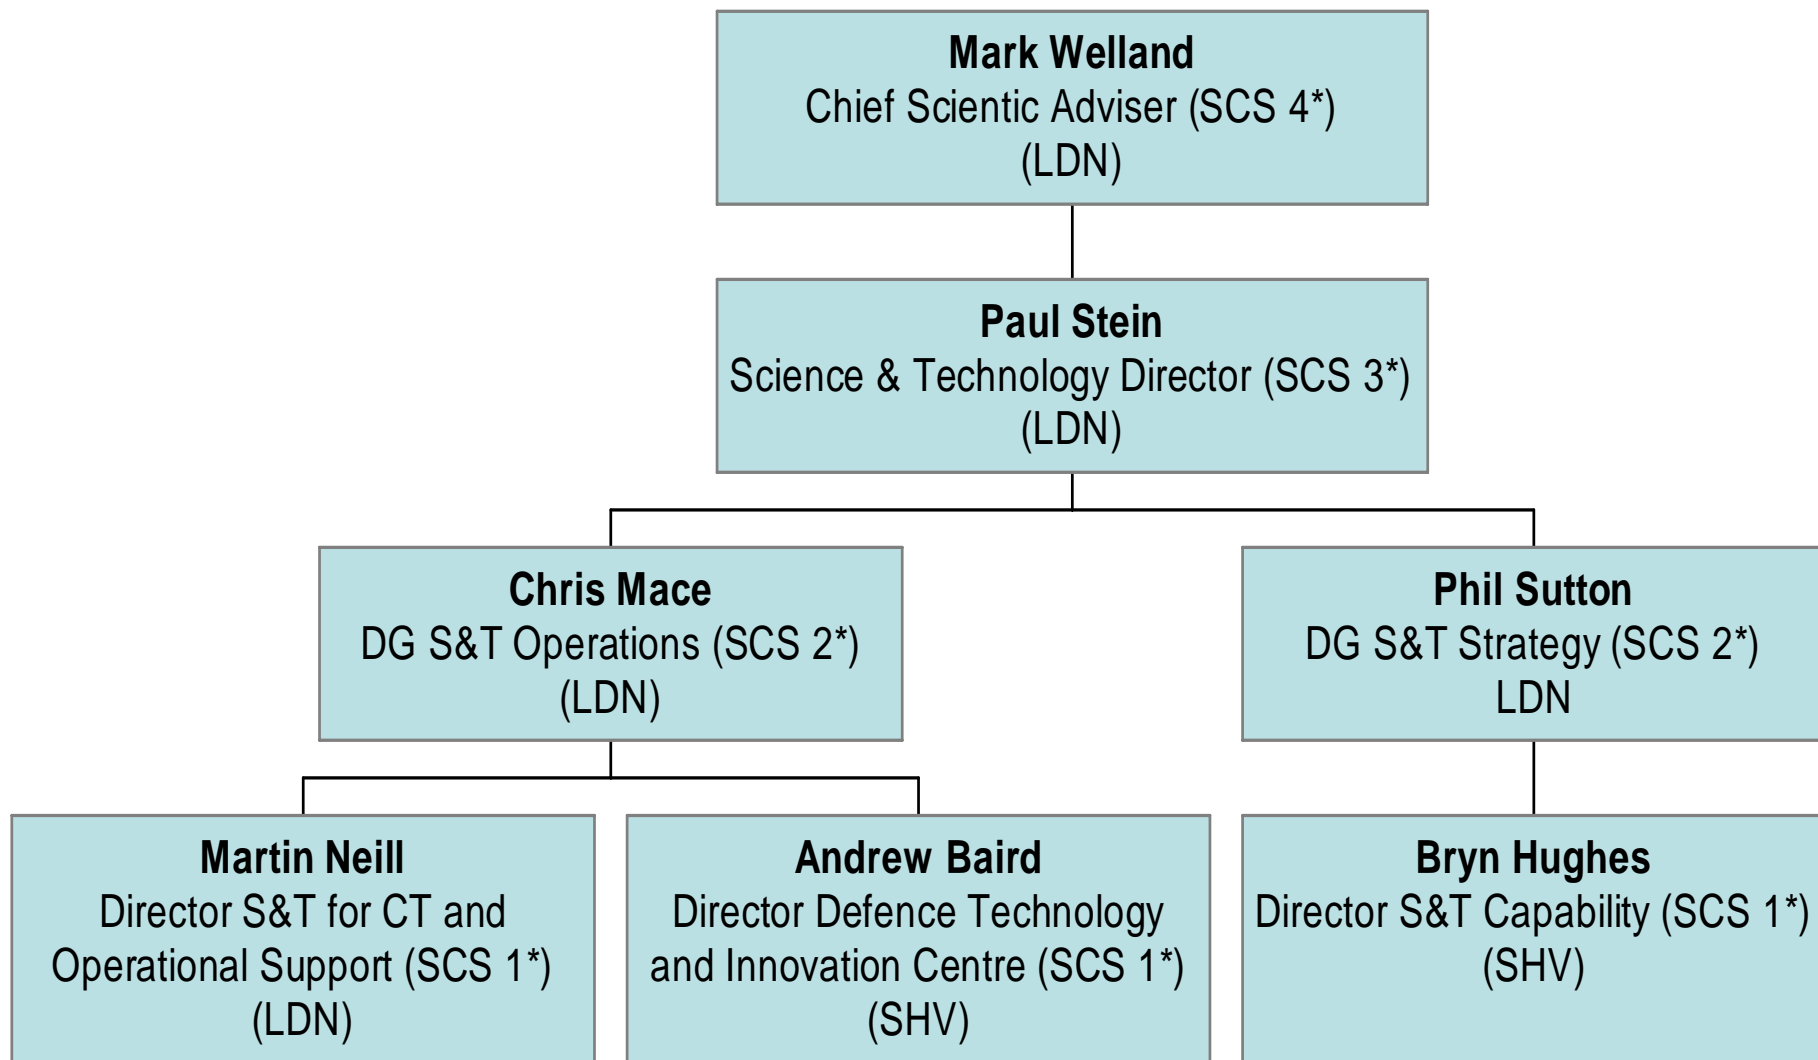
Mark Welland
Chief Scientic Adviser (SCS 4*)
(LDN)

Paul Stein
Science & Technology Director (SCS 3*)
(LDN)

Chris Mace
DG S&T Operations (SCS 2*)
(LDN)

Phil Sutton
DG S&T Strategy (SCS 2*)
LDN

Martin Neill
Director S&T for CT and Operational Support (SCS 1*)
(LDN)

Andrew Baird
Director Defence Technology and Innovation Centre (SCS 1*)
(SHV)

Bryn Hughes
Director S&T Capability (SCS 1*)
(SHV)